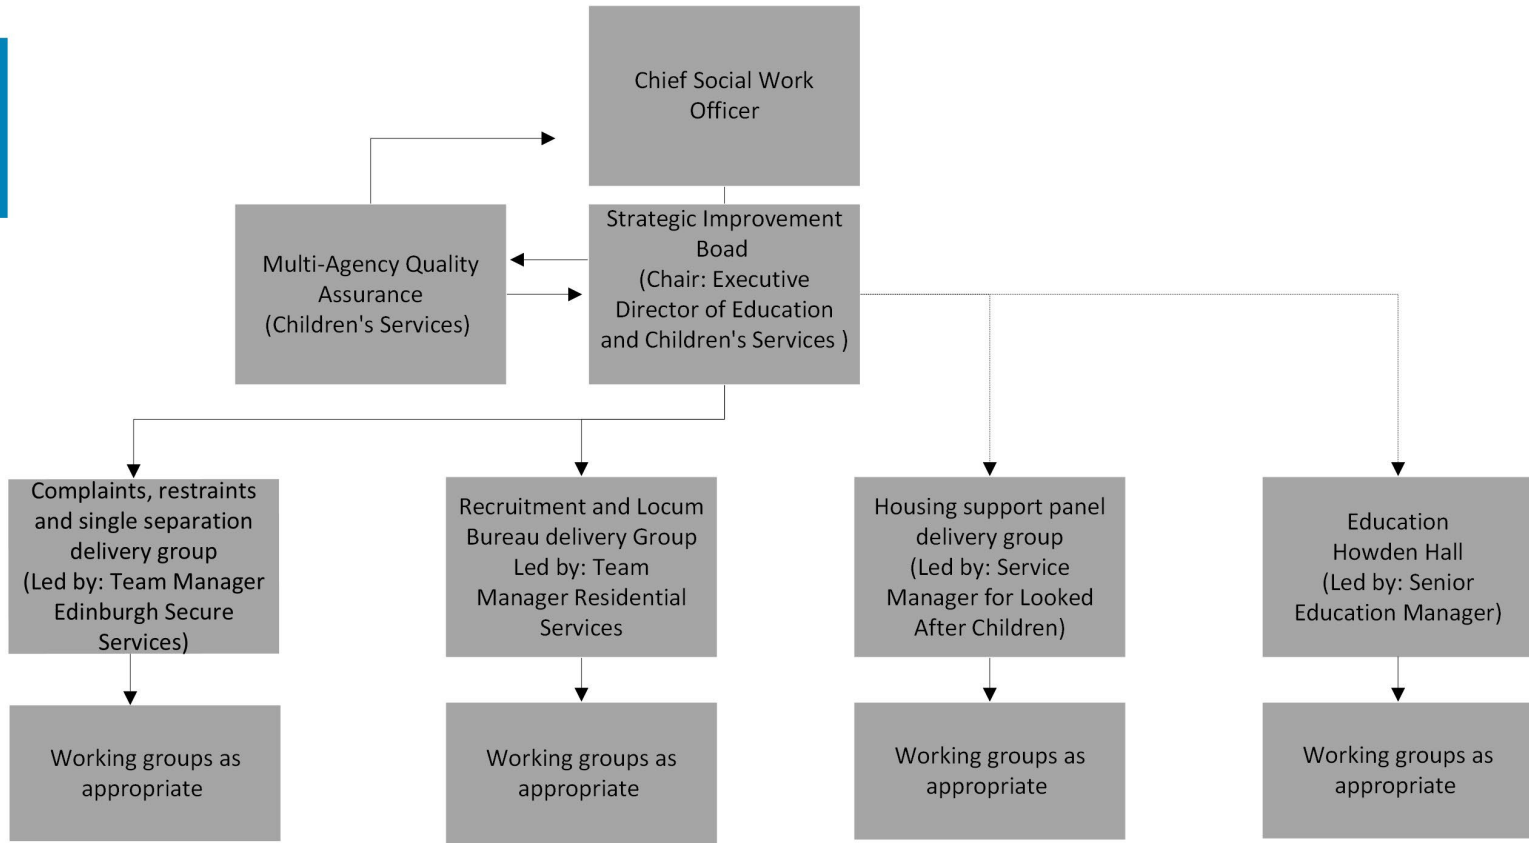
Chief Social Work Officer

Multi-Agency Quality Assurance (Children's Services)

Strategic Improvement Boad (Chair: Executive Director of Education and Children's Services )

Complaints, restraints and single separation delivery group (Led by: Team Manager Edinburgh Secure Services)

Recruitment and Locum Bureau delivery Group Led by: Team Manager Residential Services

Housing support panel delivery group (Led by: Service Manager for Looked After Children)

Education Howden Hall (Led by: Senior Education Manager)

Working groups as appropriate

Working groups as appropriate

Working groups as appropriate

Working groups as appropriate